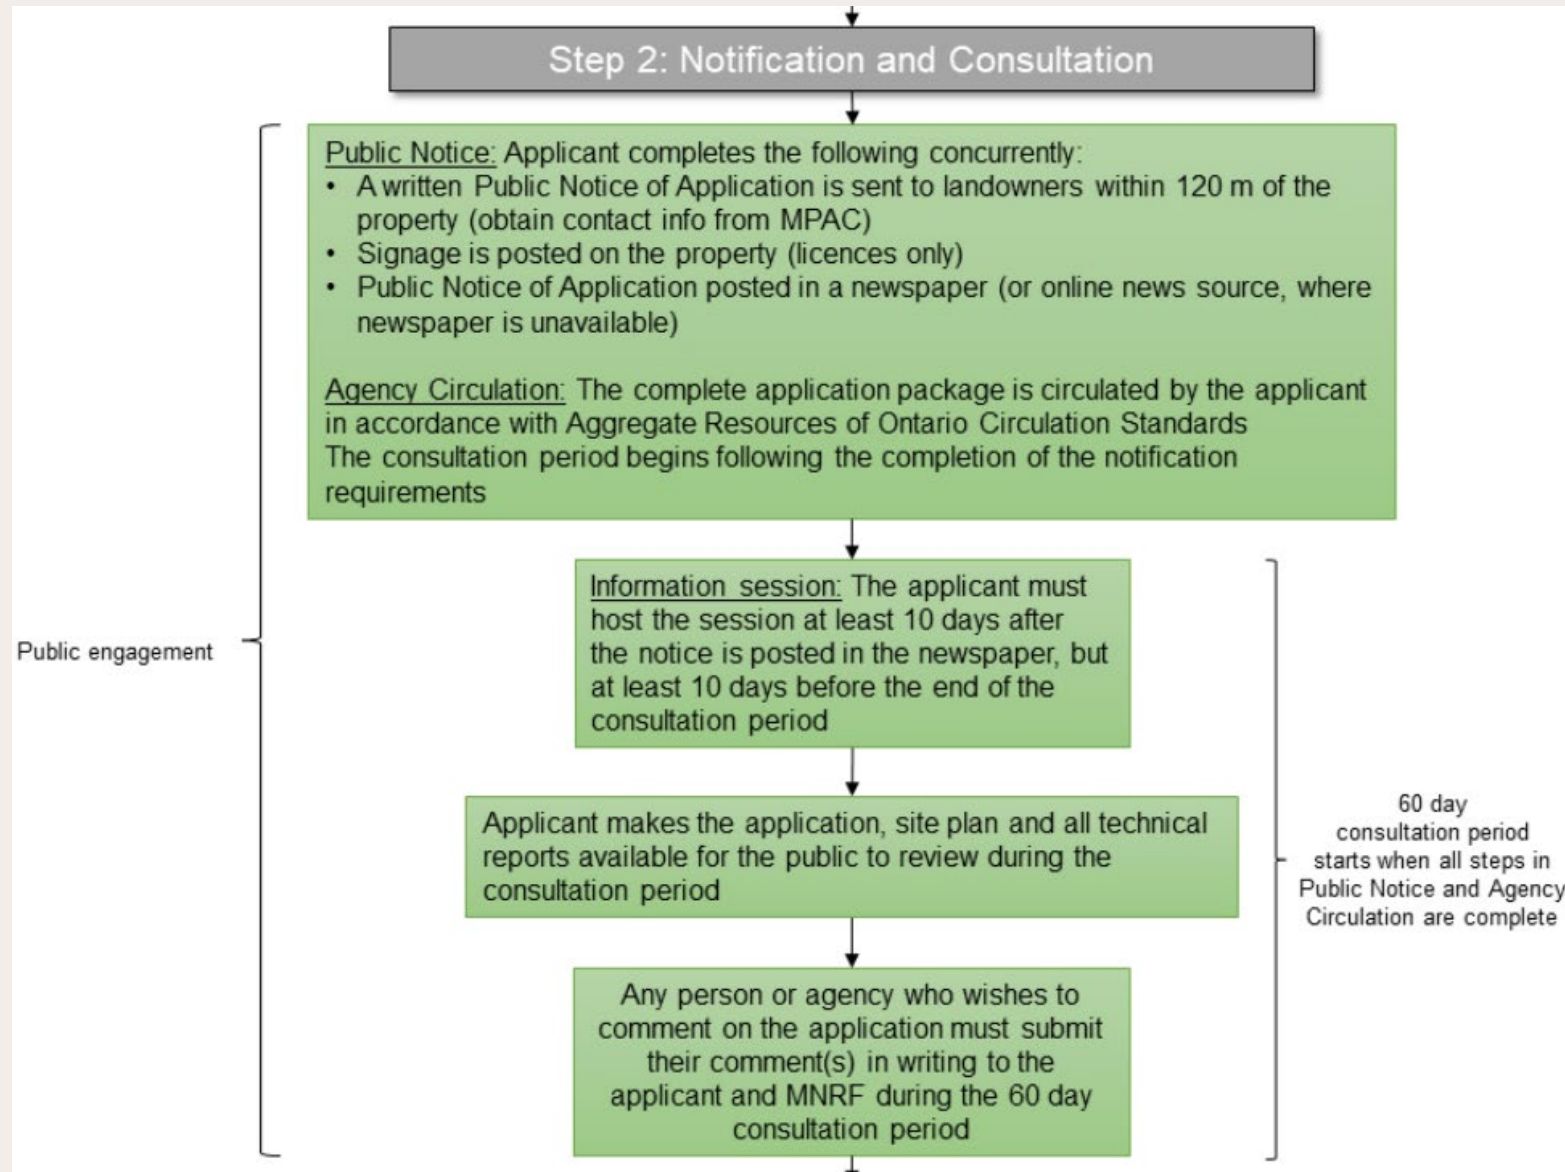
Step 2: Notification and Consultation

Public Notice: Applicant completes the following concurrently:
• A written Public Notice of Application is sent to landowners within 120 m of the property (obtain contact info from MPAC)
• Signage is posted on the property (licences only)
• Public Notice of Application posted in a newspaper (or online news source, where newspaper is unavailable)

Agency Circulation: The complete application package is circulated by the applicant in accordance with Aggregate Resources of Ontario Circulation Standards
The consultation period begins following the completion of the notification requirements

Public engagement

Information session: The applicant must host the session at least 10 days after the notice is posted in the newspaper, but at least 10 days before the end of the consultation period

Applicant makes the application, site plan and all technical reports available for the public to review during the consultation period

60 day consultation period starts when all steps in Public Notice and Agency Circulation are complete

Any person or agency who wishes to comment on the application must submit their comment(s) in writing to the applicant and MNRF during the 60 day consultation period